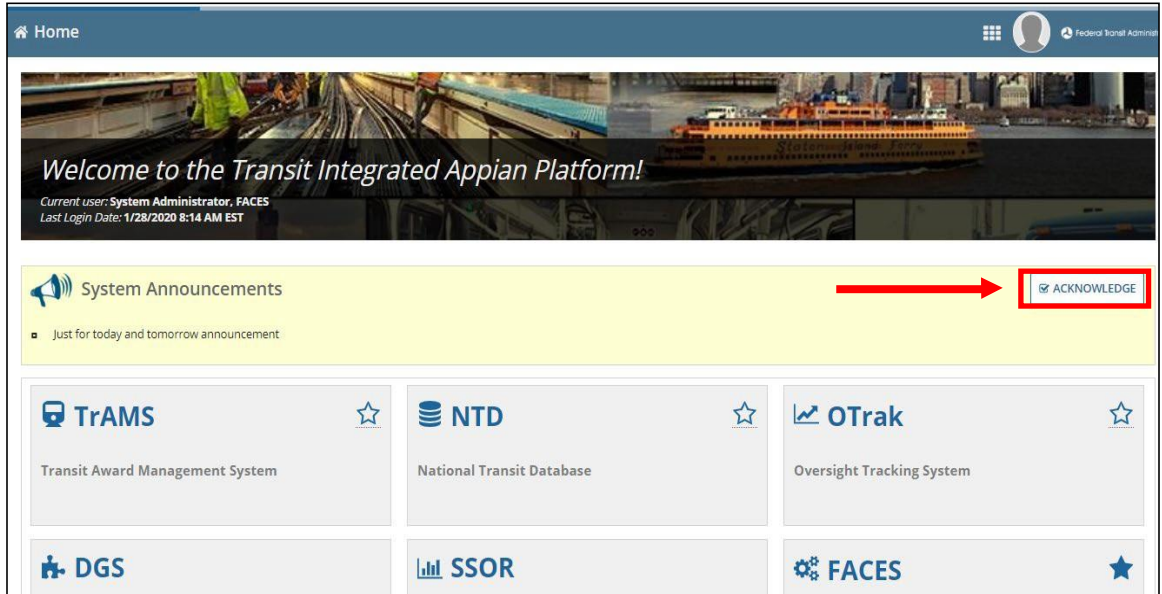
Home

Federal Transit Administ

Welcome to the Transit Integrated Appian Platform!

Current user: System Administrator, FACES
Last Login Date: 1/28/2020 8:14 AM EST

System Announcements

ACKNOWLEDGE

Just for today and tomorrow announcement

TrAMS

Transit Award Management System

NTD

National Transit Database

OTrak

Oversight Tracking System

DGS

SSOR

FACES